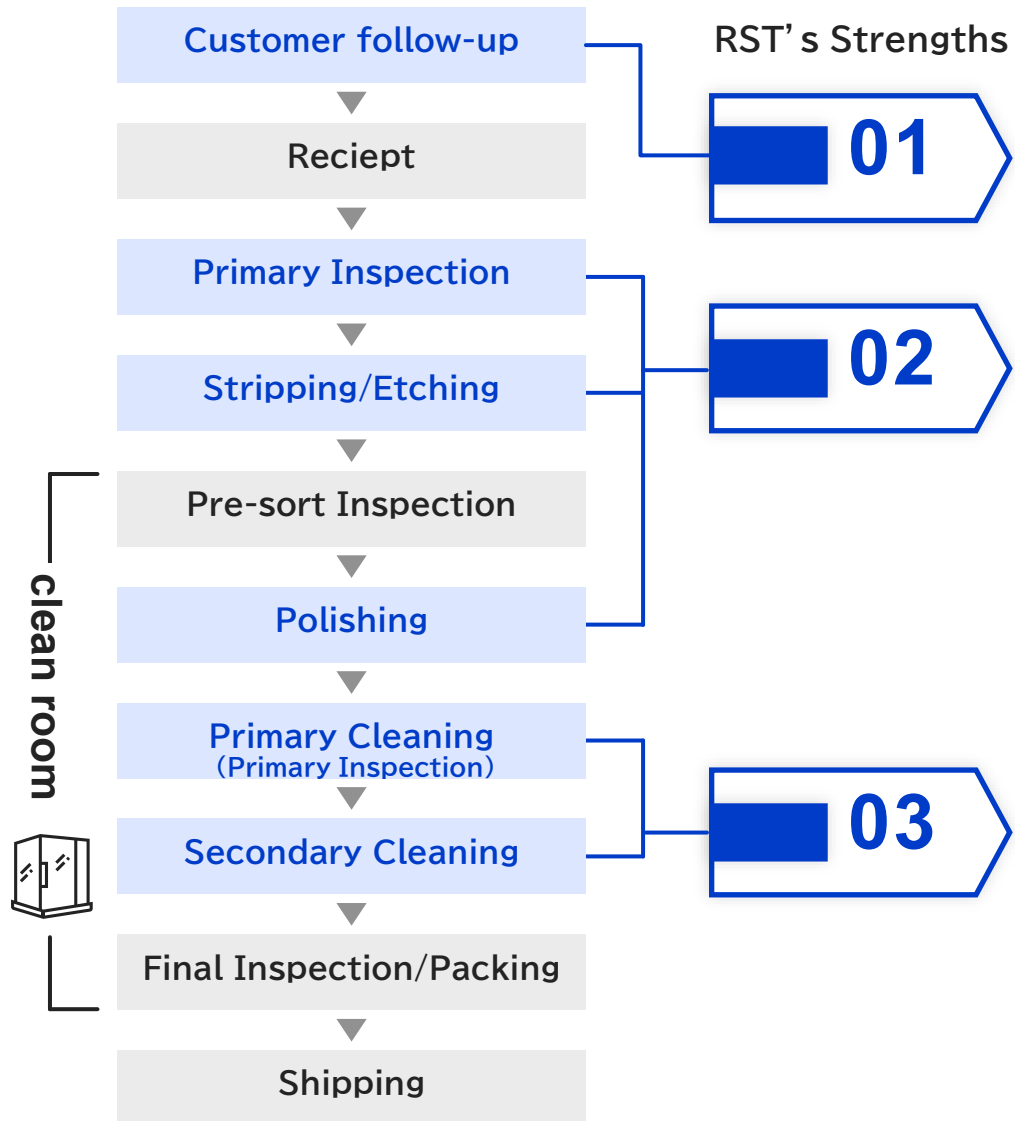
Customer follow-up

Reciept

Primary Inspection

Stripping/Etching

Pre-sort Inspection

Polishing

Primary Cleaning
(Primary Inspection)

Secondary Cleaning

Final Inspection/Packing

Shipping

clean room

RST’s Strengths

01

02

03